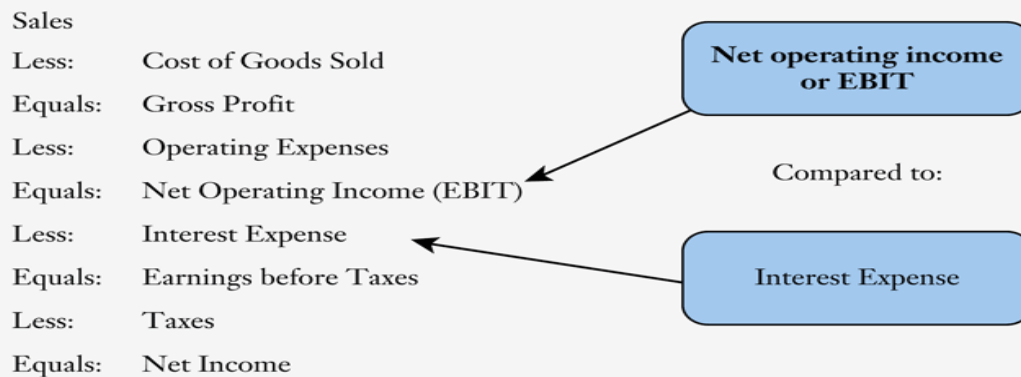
Sales

Less: Cost of Goods Sold

Equals: Gross Profit

Less: Operating Expenses

Equals: Net Operating Income (EBIT)

Less: Interest Expense

Equals: Earnings before Taxes

Less: Taxes

Equals: Net Income

Net operating income or EBIT

Compared to:

Interest Expense